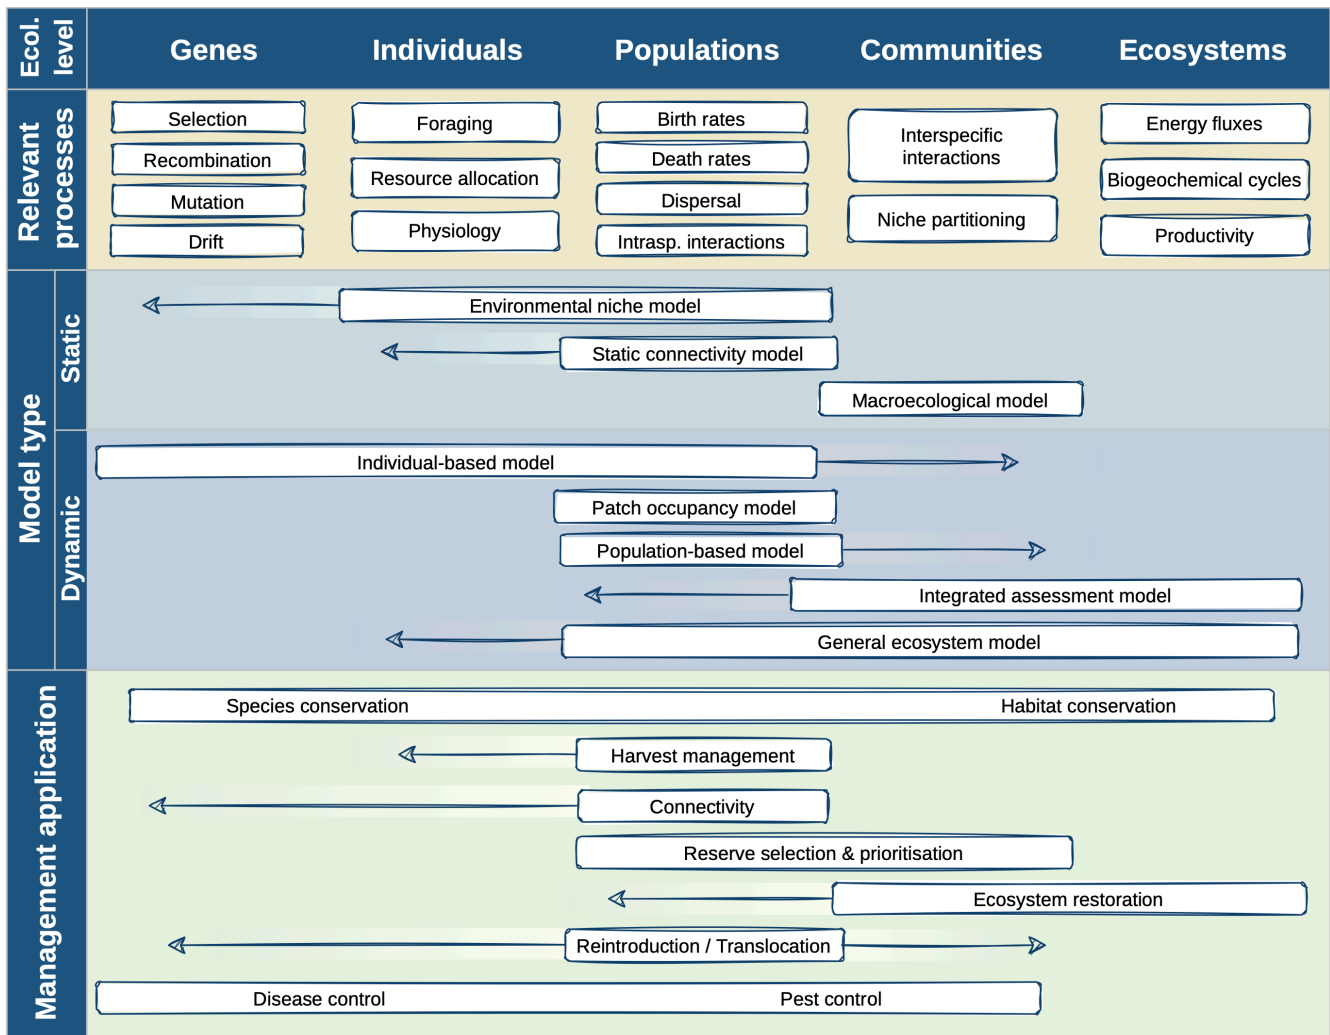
Ecol. level

Genes

Individuals

Populations

Communities

Ecosystems

Relevant processes

Selection

Recombination

Mutation

Drift

Foraging

Resource allocation

Physiology

Birth rates

Death rates

Dispersal

Intrasp. interactions

Interspecific interactions

Niche partitioning

Energy fluxes

Biogeochemical cycles

Productivity

Model type

Static

Environmental niche model

Static connectivity model

Macroecological model

Dynamic

Individual-based model

Patch occupancy model

Population-based model

Integrated assessment model

General ecosystem model

Management application

Species conservation

Habitat conservation

Harvest management

Connectivity

Reserve selection & prioritisation

Ecosystem restoration

Reintroduction / Translocation

Disease control

Pest control